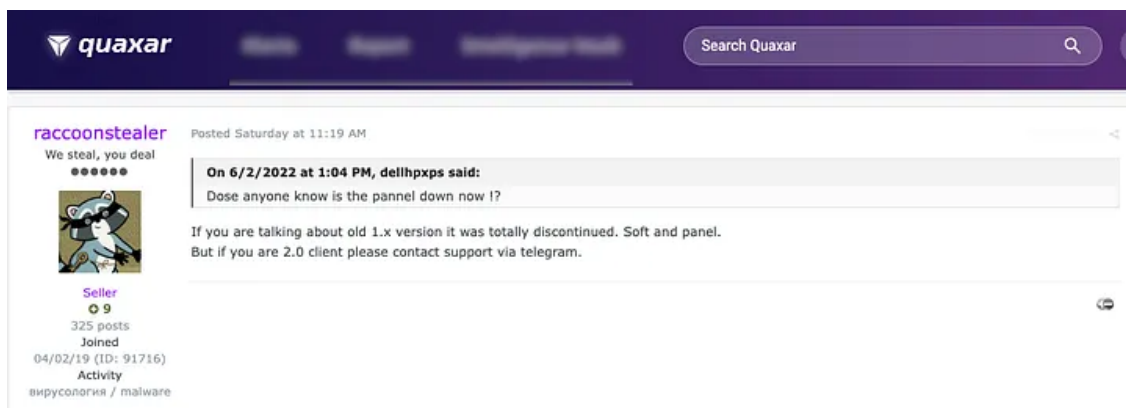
quaxar

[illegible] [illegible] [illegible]

Search Quaxar

raccoonstealer
We steal, you deal
Seller
9
325 posts
Joined
04/02/19 (ID: 91716)
Activity
вирусология / malware

Posted Saturday at 11:19 AM

On 6/2/2022 at 1:04 PM, dellhpxps said:
Dose anyone know is the pannel down now !?

If you are talking about old 1.x version it was totally discontinued. Soft and panel.
But if you are 2.0 client please contact support via telegram.